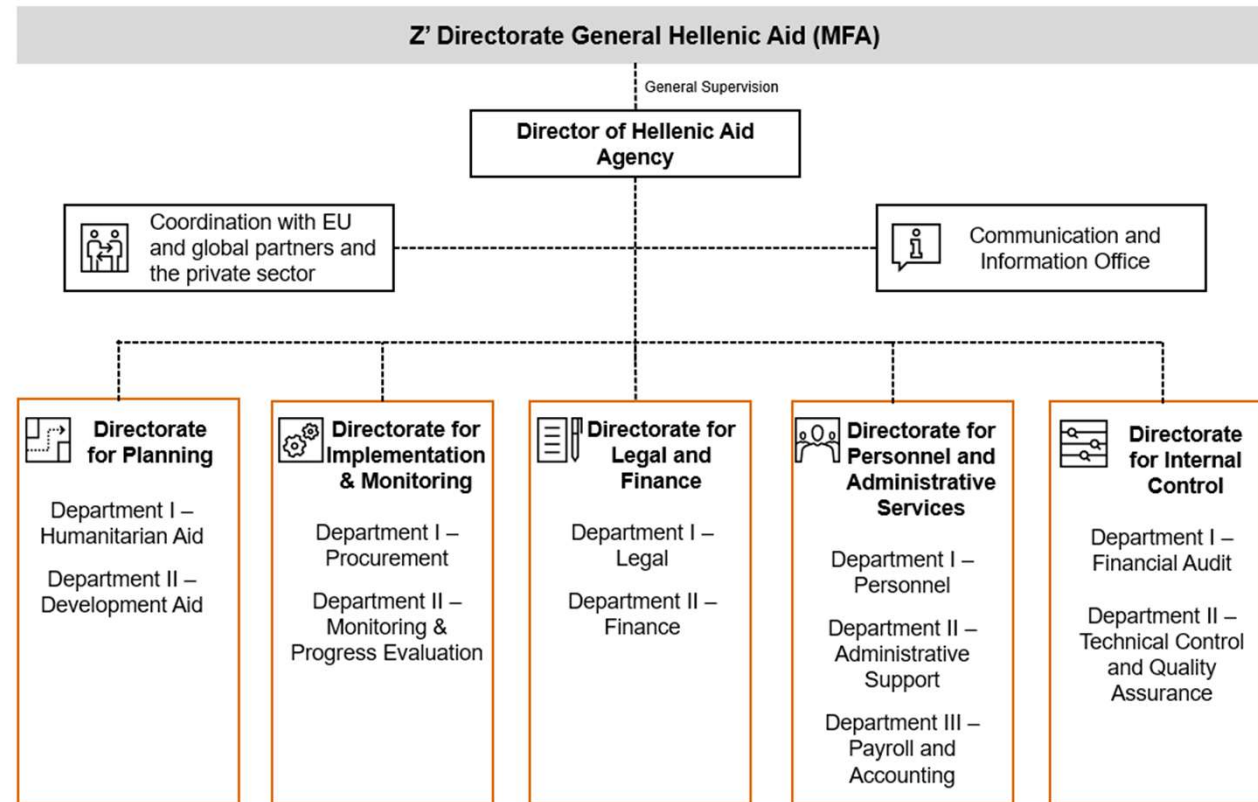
Z' Directorate General Hellenic Aid (MFA)

General Supervision

Director of Hellenic Aid Agency

Coordination with EU and global partners and the private sector

Communication and Information Office

Directorate for Planning

Department I – Humanitarian Aid

Department II – Development Aid

Directorate for Implementation & Monitoring

Department I – Procurement

Department II – Monitoring & Progress Evaluation

Directorate for Legal and Finance

Department I – Legal

Department II – Finance

Directorate for Personnel and Administrative Services

Department I – Personnel

Department II – Administrative Support

Department III – Payroll and Accounting

Directorate for Internal Control

Department I – Financial Audit

Department II – Technical Control and Quality Assurance